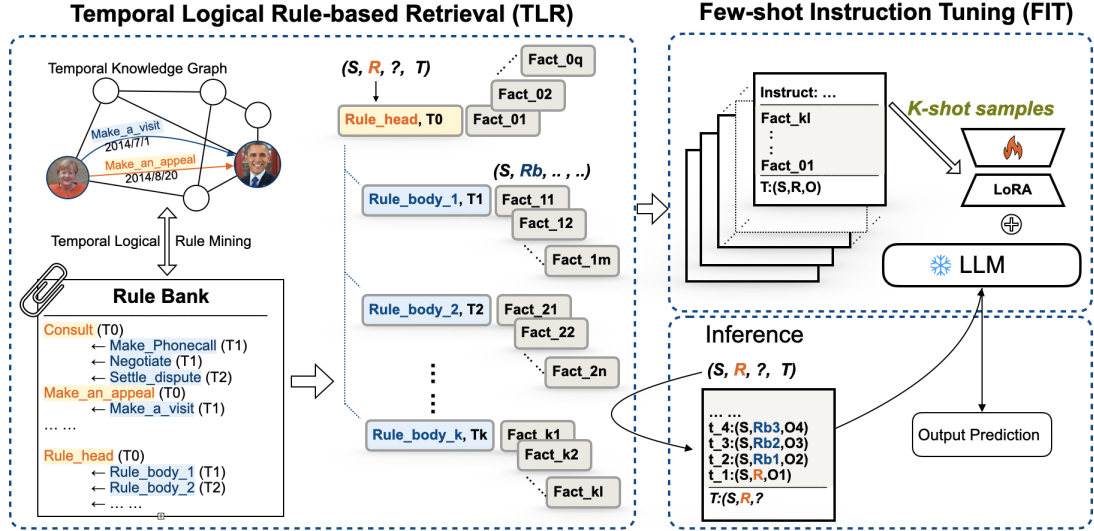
Temporal Logical Rule-based Retrieval (TLR)

Few-shot Instruction Tuning (FIT)

Temporal Knowledge Graph

Make_a_visit
2014/7/1
Make_an_appeal
2014/8/20

Temporal Logical Rule Mining

Rule Bank

Consult (T0)
← Make_Phonecall (T1)
← Negotiate (T1)
← Settle_dispute (T2)
Make_an_appeal (T0)
← Make_a_visit (T1)
… …
Rule_head (T0)
← Rule_body_1 (T1)
← Rule_body_2 (T2)
← … …

(S, R, ?, T)

Rule_head, T0
Fact_0q
Fact_02
Fact_01

(S, Rb, .., ..)

Rule_body_1, T1
Fact_11
Fact_12
Fact_1m

Rule_body_2, T2
Fact_21
Fact_22
Fact_2n

Rule_body_k, Tk
Fact_k1
Fact_k2
Fact_kl

Instruct: …
Fact_kl
:
:
Fact_01
T:(S,R,O)

K-shot samples

LoRA

LLM

Inference

(S, R, ?, T)

… …
t_4:(S,Rb3,O4)
t_3:(S,Rb2,O3)
t_2:(S,Rb1,O2)
t_1:(S,R,O1)
T:(S,R,?

Output Prediction